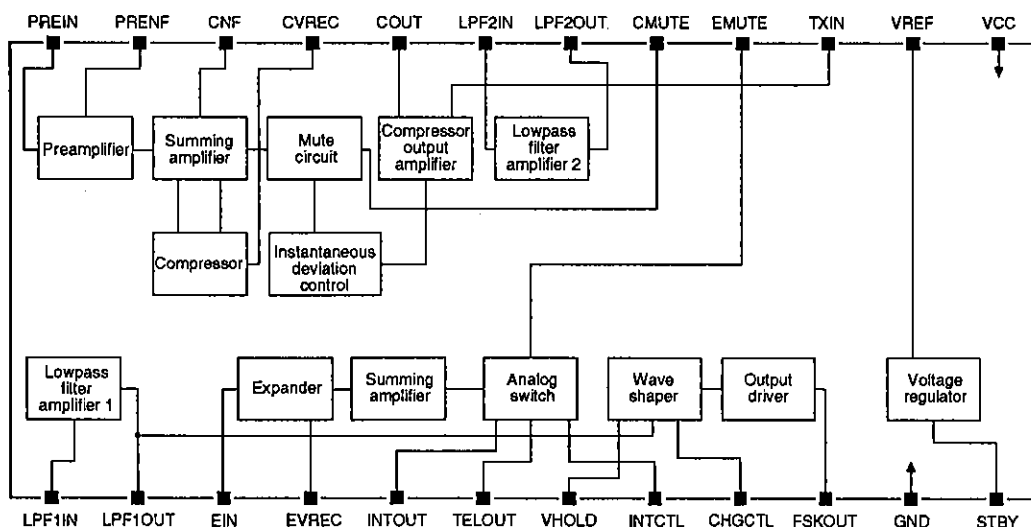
PREIN PRENF CNF CVREC COUT LPF2IN LPF2OUT. CMUTE EMUTE TXIN VREF VCC

Preamplifier

Summing amplifier

Mute circuit

Compressor output amplifier

Lowpass filter amplifier 2

Compressor

Instantaneous deviation control

Lowpass filter amplifier 1

Expander

Summing amplifier

Analog switch

Wave shaper

Output driver

Voltage regulator

LPF1IN LPF1OUT EIN EVREC INTOUT TELOUT VHOLD INTCTL CHGCTL FSKOUT GND STBY